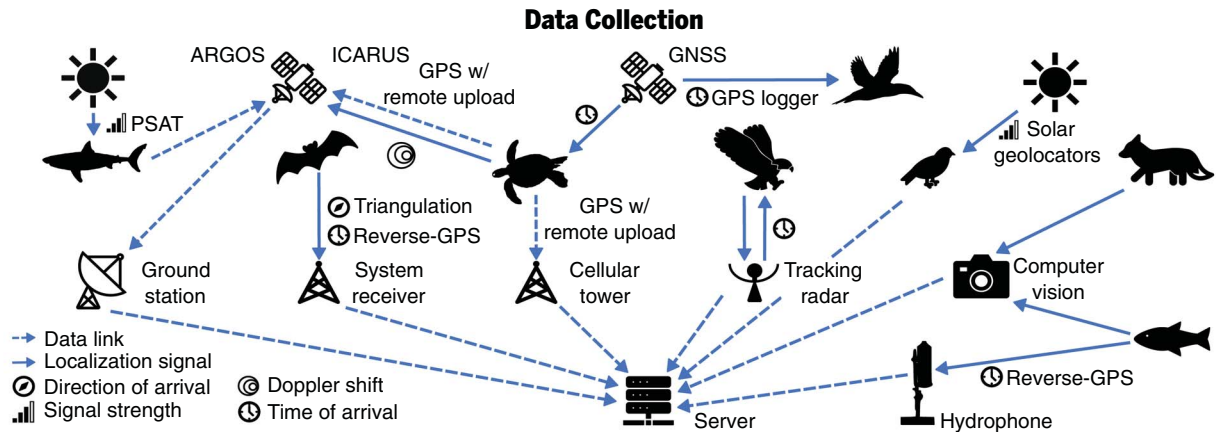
Data Collection

ARGOS ICARUS

GPS w/ remote upload

GNSS

GPS logger

PSAT

Solar geolocators

Triangulation

Reverse-GPS

GPS w/ remote upload

Ground station

System receiver

Cellular tower

Tracking radar

Computer vision

Data link

Localization signal

Direction of arrival

Signal strength

Doppler shift

Time of arrival

Server

Reverse-GPS

Hydrophone